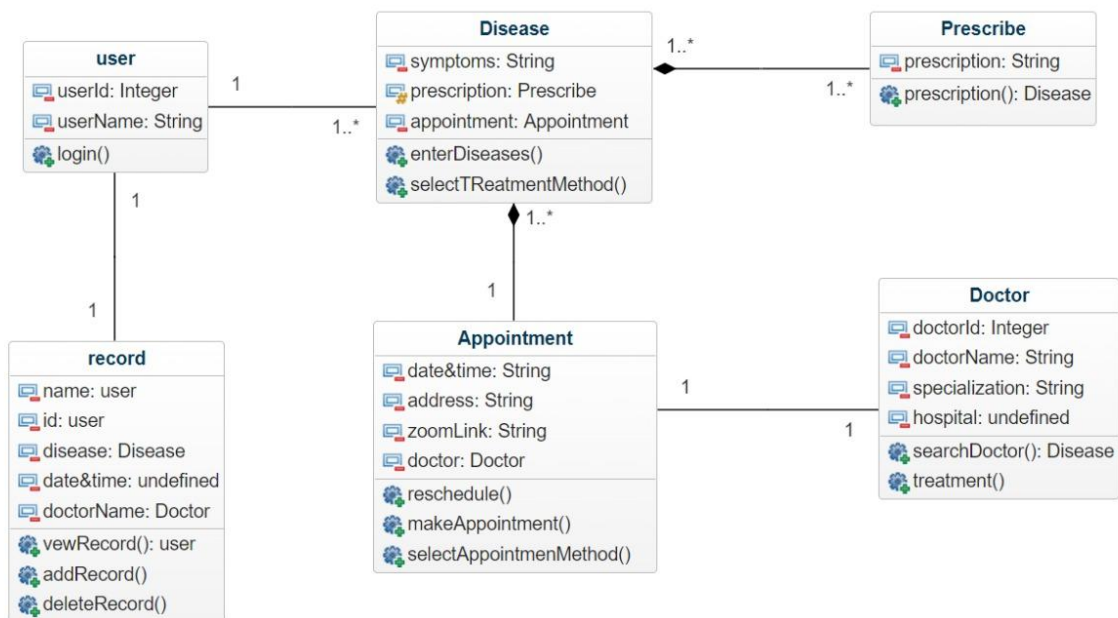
user
userId: Integer
userName: String
login()

1
1..*

Disease
symptoms: String
prescription: Prescribe
appointment: Appointment
enterDiseases()
selectTReatmentMethod()

1..*
1..*

Prescribe
prescription: String
prescription(): Disease

1
1

record
name: user
id: user
disease: Disease
date&time: undefined
doctorName: Doctor
vewRecord(): user
addRecord()
deleteRecord()

1..*
1

Appointment
date&time: String
address: String
zoomLink: String
doctor: Doctor
reschedule()
makeAppointment()
selectAppointmenMethod()

1
1

Doctor
doctorId: Integer
doctorName: String
specialization: String
hospital: undefined
searchDoctor(): Disease
treatment()